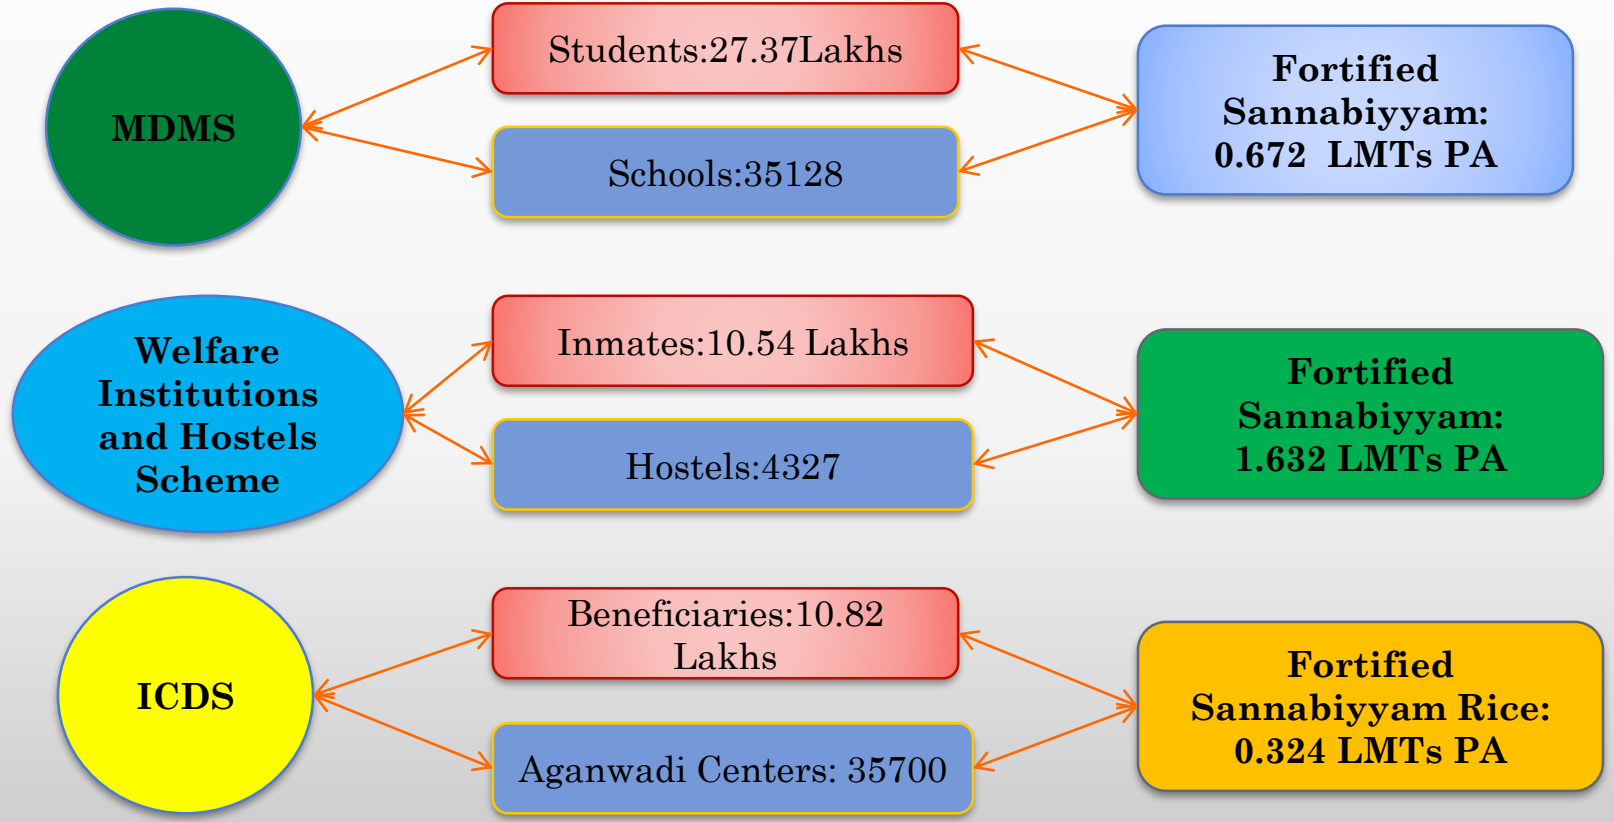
MDMS

Students:27.37Lakhs

Schools:35128

Fortified Sannabiyyam: 0.672 LMTs PA

Welfare Institutions and Hostels Scheme

Inmates:10.54 Lakhs

Hostels:4327

Fortified Sannabiyyam: 1.632 LMTs PA

ICDS

Beneficiaries:10.82 Lakhs

Aganwadi Centers: 35700

Fortified Sannabiyyam Rice: 0.324 LMTs PA